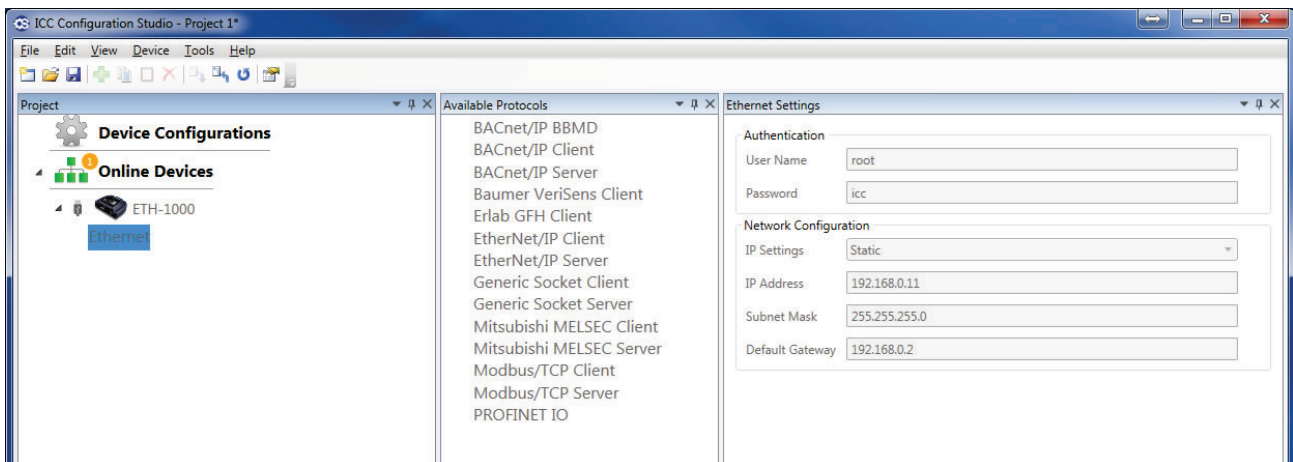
ICC Configuration Studio - Project 1*

File Edit View Device Tools Help

Project

Device Configurations

1

Online Devices

ETH-1000

Ethernet

Available Protocols

BACnet/IP BBMD
BACnet/IP Client
BACnet/IP Server
Baumer VeriSens Client
Erlab GFH Client
EtherNet/IP Client
EtherNet/IP Server
Generic Socket Client
Generic Socket Server
Mitsubishi MELSEC Client
Mitsubishi MELSEC Server
Modbus/TCP Client
Modbus/TCP Server
PROFINET IO

Ethernet Settings

Authentication

User Name root

Password icc

Network Configuration

IP Settings Static

IP Address 192.168.0.11

Subnet Mask 255.255.255.0

Default Gateway 192.168.0.2